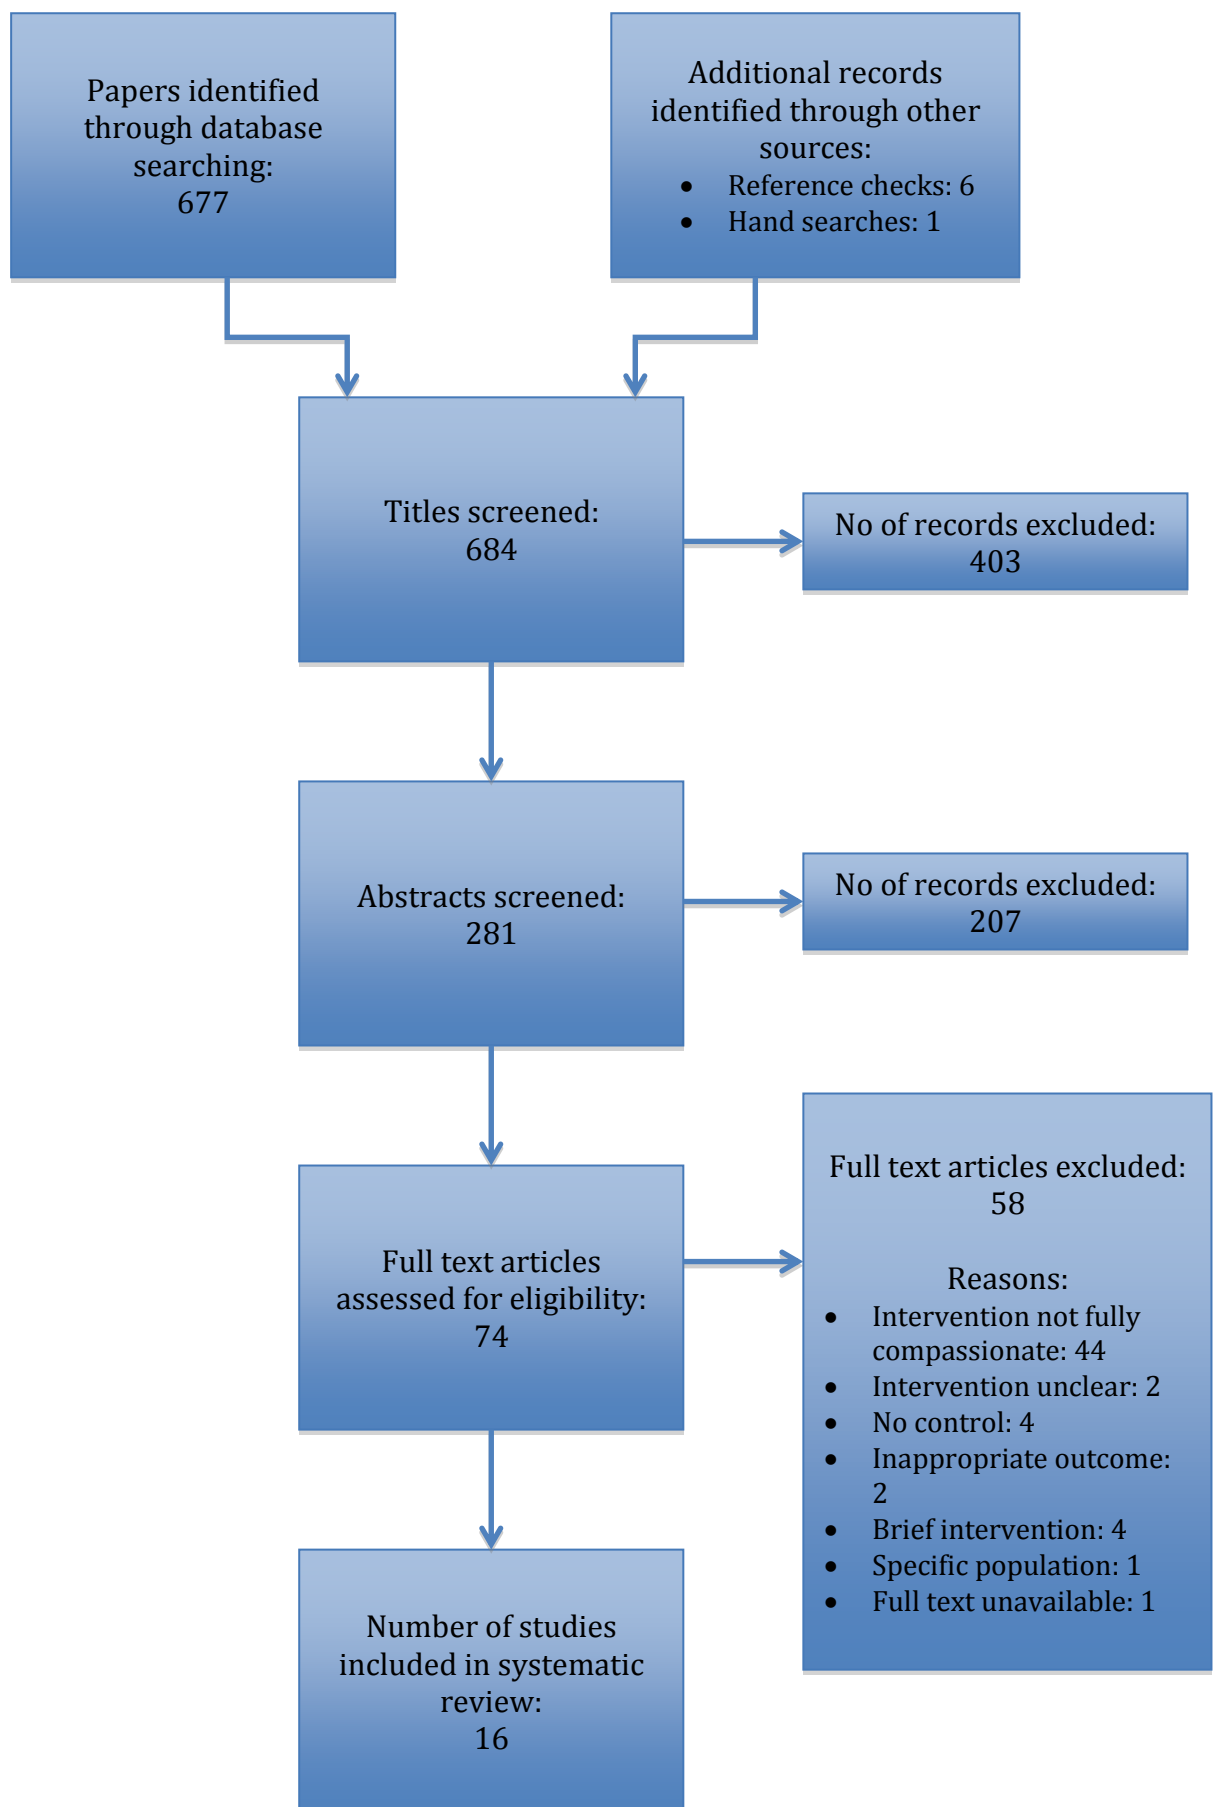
Papers identified through database searching: 677

Additional records identified through other sources:
- Reference checks: 6
- Hand searches: 1

Titles screened: 684

No of records excluded: 403

Abstracts screened: 281

No of records excluded: 207

Full text articles assessed for eligibility: 74

Full text articles excluded: 58

Reasons:
- Intervention not fully compassionate: 44
- Intervention unclear: 2
- No control: 4
- Inappropriate outcome: 2
- Brief intervention: 4
- Specific population: 1
- Full text unavailable: 1

Number of studies included in systematic review: 16